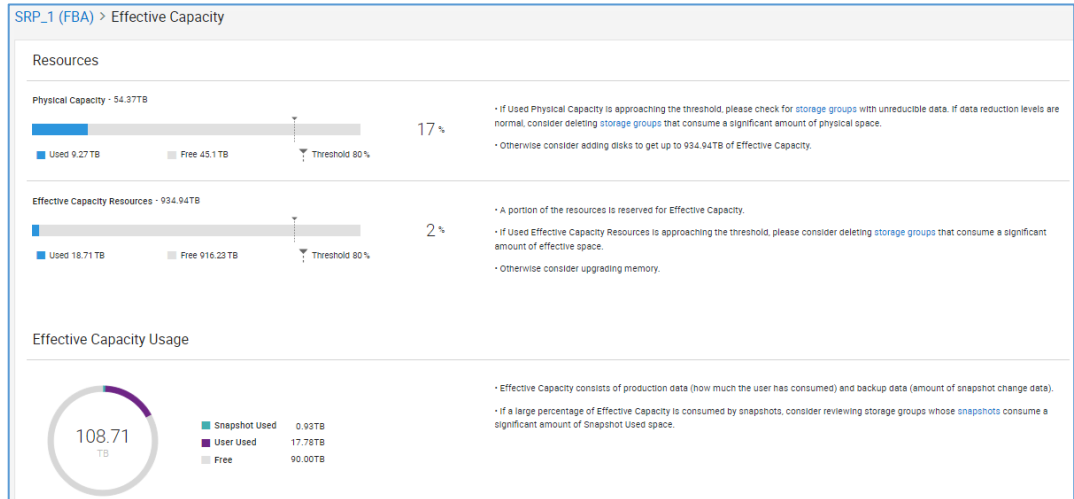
SRP_1 (FBA) > Effective Capacity

Resources

Physical Capacity - 54.37TB

17 %

Used 9.27 TB

Free 45.1 TB

Threshold 80 %

• If Used Physical Capacity is approaching the threshold, please check for storage groups with unreducible data. If data reduction levels are normal, consider deleting storage groups that consume a significant amount of physical space.

• Otherwise consider adding disks to get up to 934.94TB of Effective Capacity.

Effective Capacity Resources - 934.94TB

2 %

Used 18.71 TB

Free 916.23 TB

Threshold 80 %

• A portion of the resources is reserved for Effective Capacity.

• If Used Effective Capacity Resources is approaching the threshold, please consider deleting storage groups that consume a significant amount of effective space.

• Otherwise consider upgrading memory.

Effective Capacity Usage

108.71
TB

Snapshot Used 0.93TB

User Used 17.78TB

Free 90.00TB

• Effective Capacity consists of production data (how much the user has consumed) and backup data (amount of snapshot change data).

• If a large percentage of Effective Capacity is consumed by snapshots, consider reviewing storage groups whose snapshots consume a significant amount of Snapshot Used space.